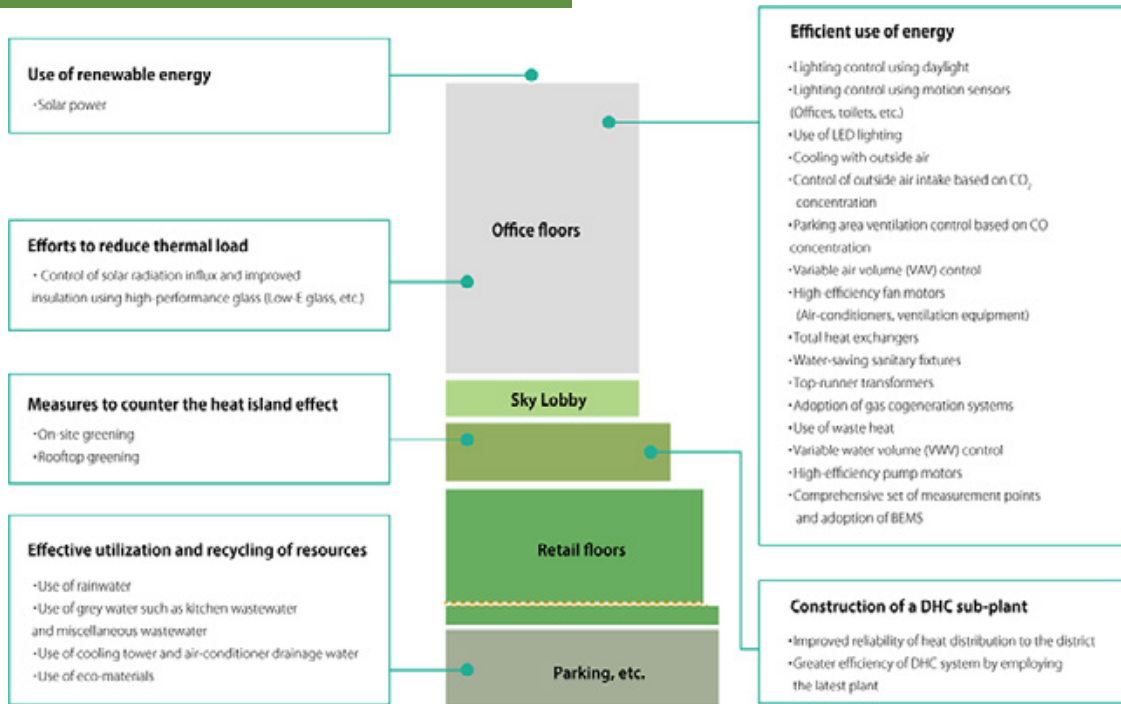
Use of renewable energy
·Solar power

Efforts to reduce thermal load
· Control of solar radiation influx and improved insulation using high-performance glass (Low-E glass, etc.)

Measures to counter the heat island effect
·On-site greening
·Rooftop greening

Effective utilization and recycling of resources
·Use of rainwater
·Use of grey water such as kitchen wastewater and miscellaneous wastewater
·Use of cooling tower and air-conditioner drainage water
·Use of eco-materials

Office floors

Sky Lobby

Retail floors

Parking, etc.

Efficient use of energy
·Lighting control using daylight
·Lighting control using motion sensors (Offices, toilets, etc.)
·Use of LED lighting
·Cooling with outside air
·Control of outside air intake based on $CO_2$ concentration
·Parking area ventilation control based on CO concentration
·Variable air volume (VAV) control
·High-efficiency fan motors (Air-conditioners, ventilation equipment)
·Total heat exchangers
·Water-saving sanitary fixtures
·Top-runner transformers
·Adoption of gas cogeneration systems
·Use of waste heat
·Variable water volume (VWV) control
·High-efficiency pump motors
·Comprehensive set of measurement points and adoption of BEMS

Construction of a DHC sub-plant
·Improved reliability of heat distribution to the district
·Greater efficiency of DHC system by employing the latest plant